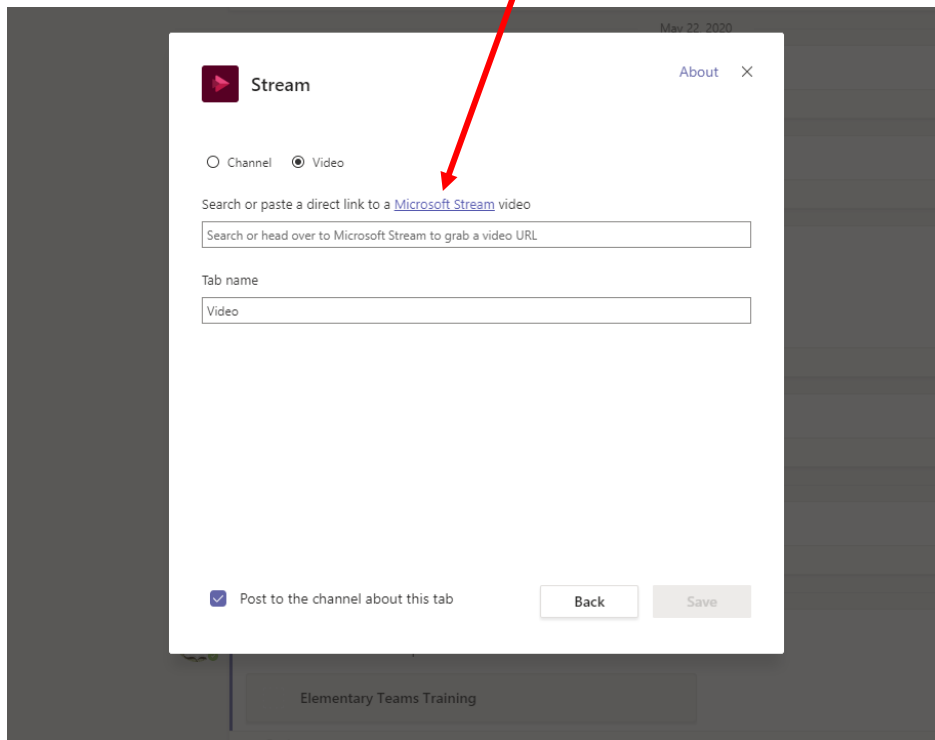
May 22, 2020

Stream

About ×

Channel Video

Search or paste a direct link to a Microsoft Stream video

Search or head over to Microsoft Stream to grab a video URL

Tab name

Video

Post to the channel about this tab

Back

Save

Elementary Teams Training